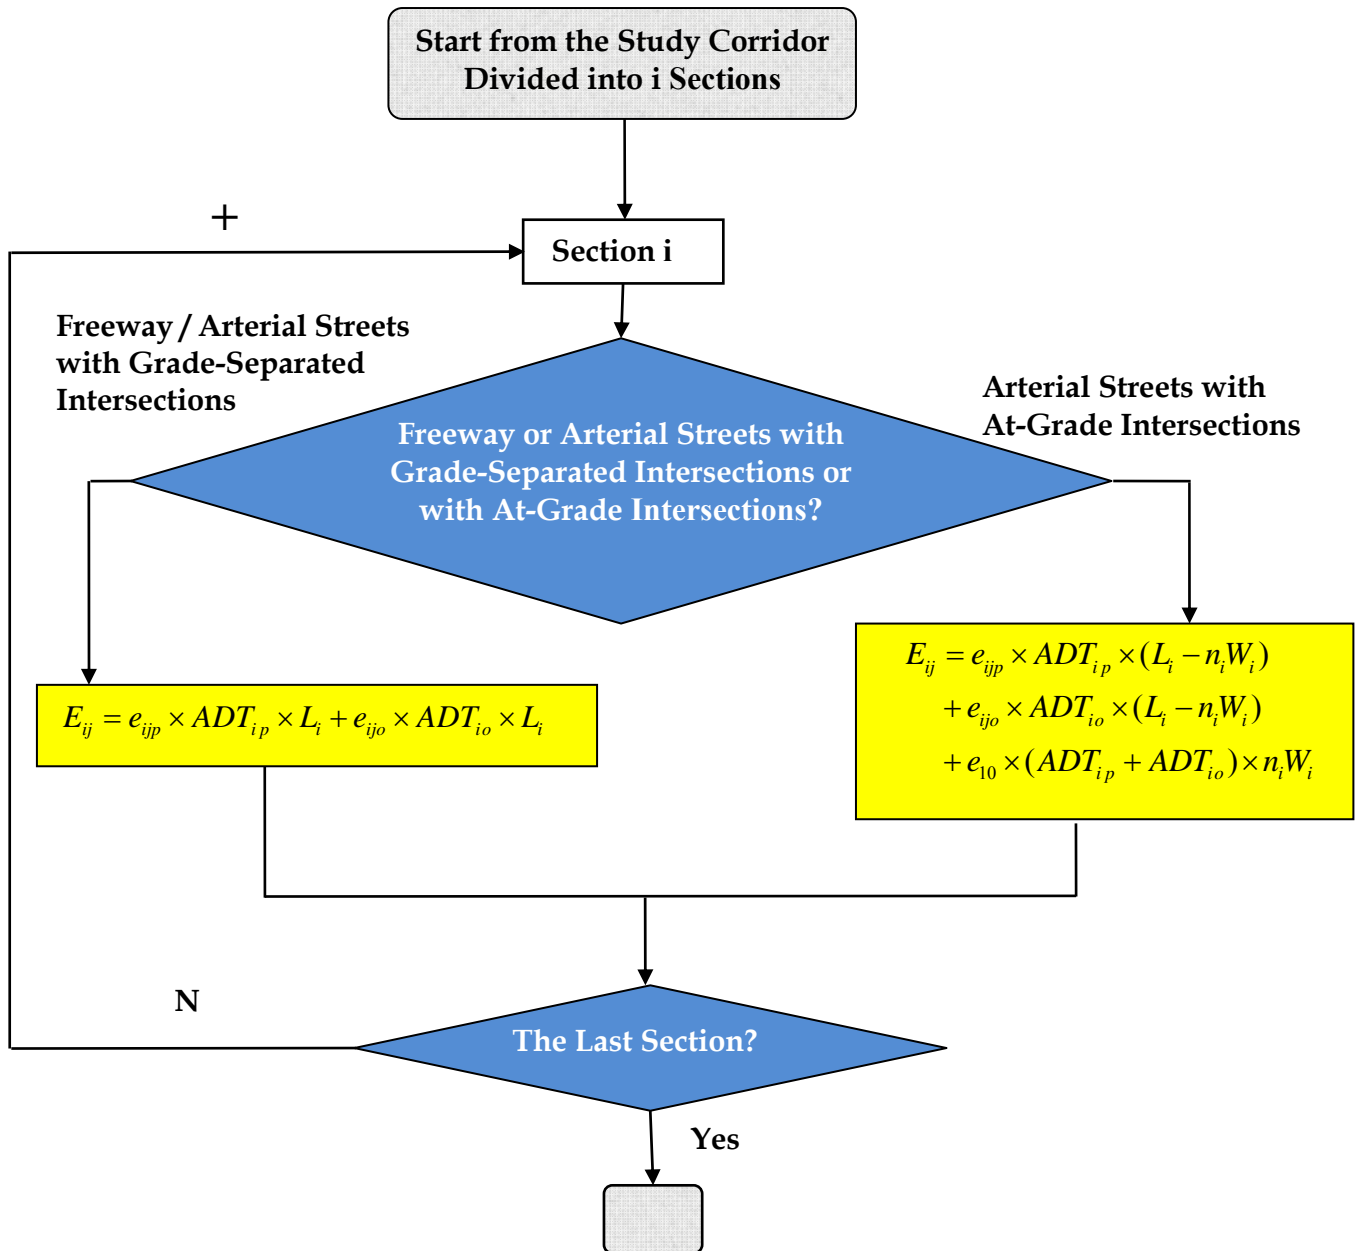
Start from the Study Corridor Divided into i Sections

+

Section i

Freeway / Arterial Streets with Grade-Separated Intersections

Arterial Streets with At-Grade Intersections

Freeway or Arterial Streets with Grade-Separated Intersections or with At-Grade Intersections?

$E_{ij} = e_{ijp} \times ADT_{ip} \times L_i + e_{ijo} \times ADT_{io} \times L_i$

$E_{ij} = e_{ijp} \times ADT_{ip} \times (L_i - n_i W_i)$
$+ e_{ijo} \times ADT_{io} \times (L_i - n_i W_i)$
$+ e_{10} \times (ADT_{ip} + ADT_{io}) \times n_i W_i$

N

The Last Section?

Yes